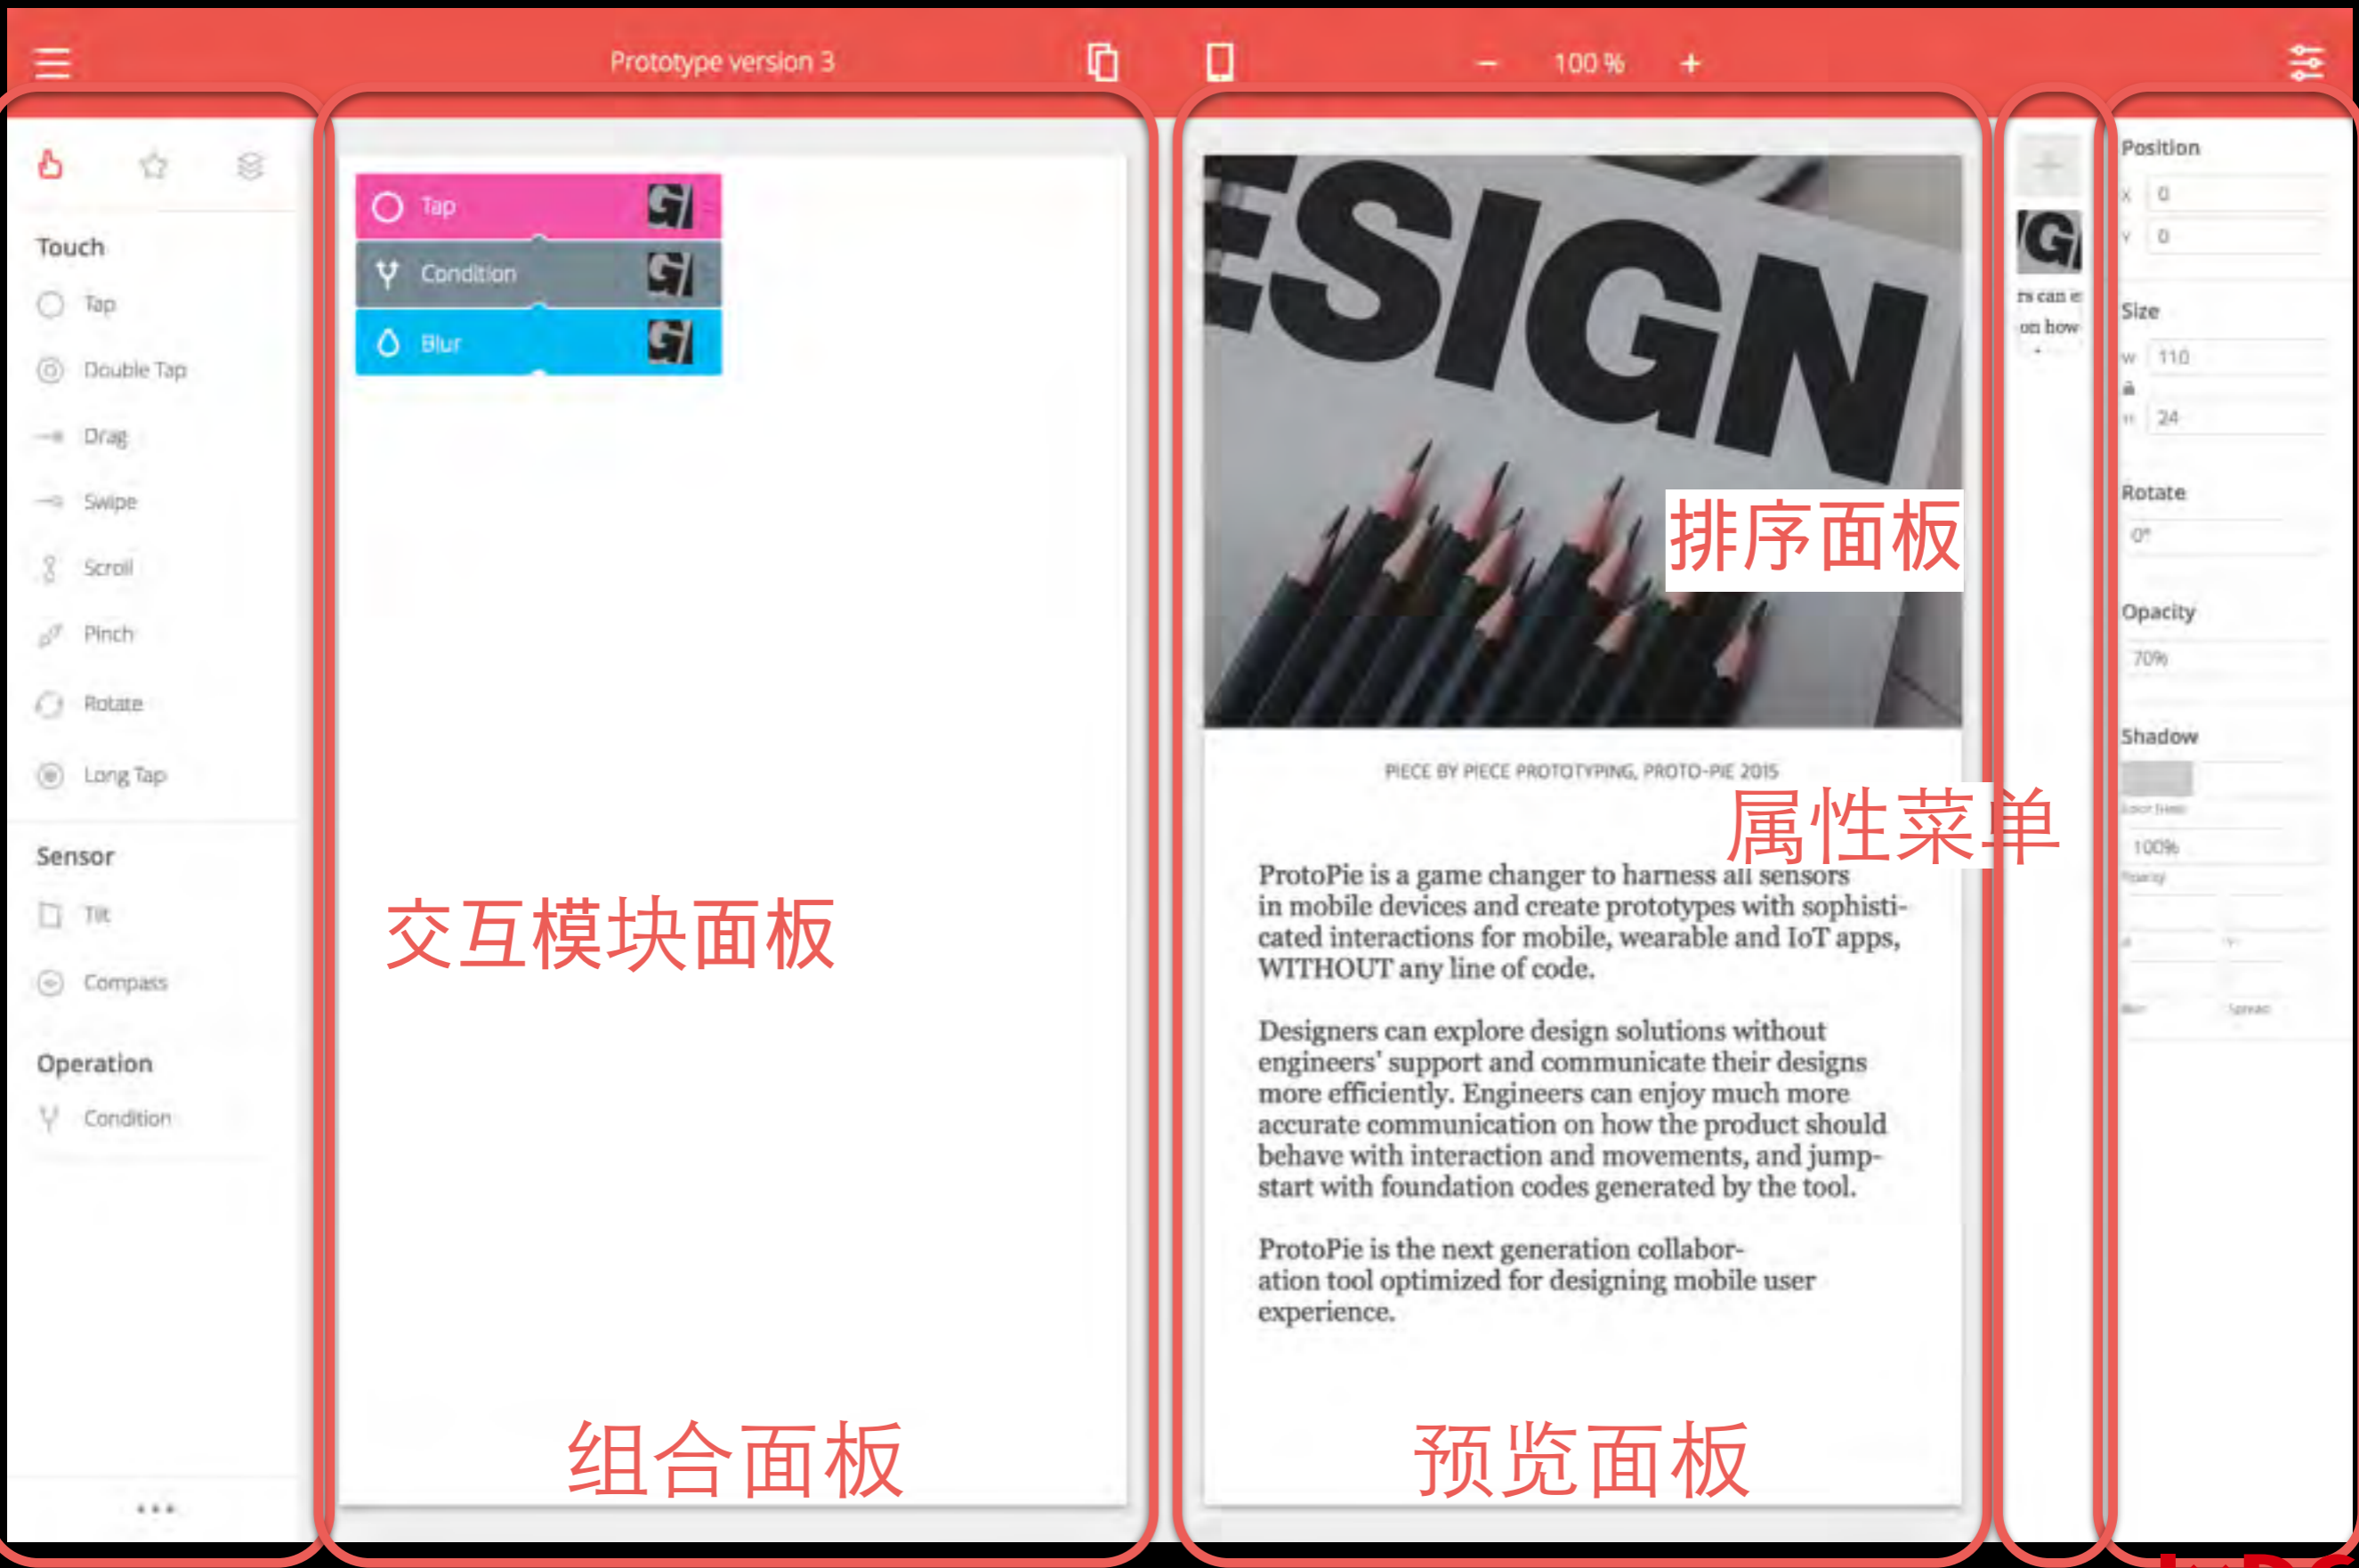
Prototype version 3

− 100 % +

Touch

Tap

Double Tap

Drag

Swipe

Scroll

Pinch

Rotate

Long Tap

Sensor

Tilt

Compass

Operation

Condition

...

Tap

Condition

Blur

交互模块面板

组合面板

ESIGN

排序面板

PIECE BY PIECE PROTOTYPING, PROTO-PIE 2015

属性菜单

ProtoPie is a game changer to harness all sensors in mobile devices and create prototypes with sophisticated interactions for mobile, wearable and IoT apps, WITHOUT any line of code.

Designers can explore design solutions without engineers' support and communicate their designs more efficiently. Engineers can enjoy much more accurate communication on how the product should behave with interaction and movements, and jumpstart with foundation codes generated by the tool.

ProtoPie is the next generation collaboration tool optimized for designing mobile user experience.

预览面板

rs can e
on how

Position
X 0
Y 0

Size
W 110
H 24

Rotate
0°

Opacity
70%

Shadow
Color
100%
Opacity
X Y
Blur Spread